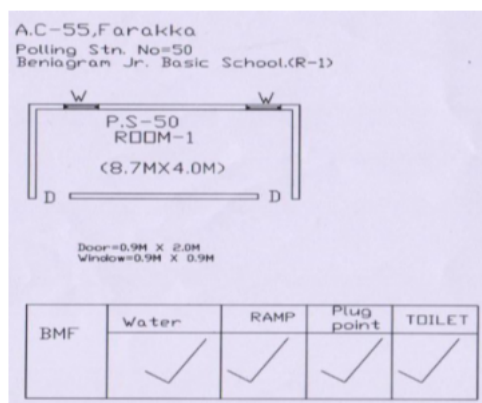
A.C-55,Farakka
Polling Stn. No=50
Beniagram Jr. Basic School.(R-1)

W W
P.S-50
ROOM-1
(8.7MX4.0M)
D D

Door=0.9M X 2.0M
Window=0.9M X 0.9M

| BMF | Water | RAMP | Plug point | TOILET |
|---|---|---|---|---|
| | ✓ | ✓ | ✓ | ✓ |